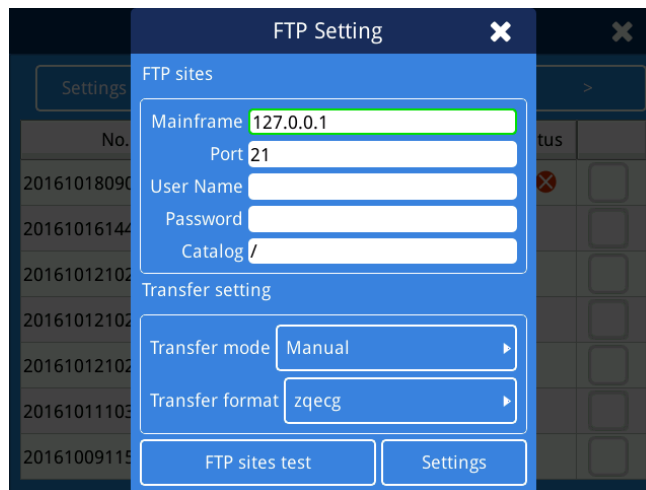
FTP Setting

FTP sites

Mainframe 127.0.0.1

Port 21

User Name

Password

Catalog /

Transfer setting

Transfer mode Manual

Transfer format zqecg

FTP sites test

Settings

Settings

>

No.

tus

20161018090

2016101614

2016101210

2016101210

2016101210

2016101110

2016100911